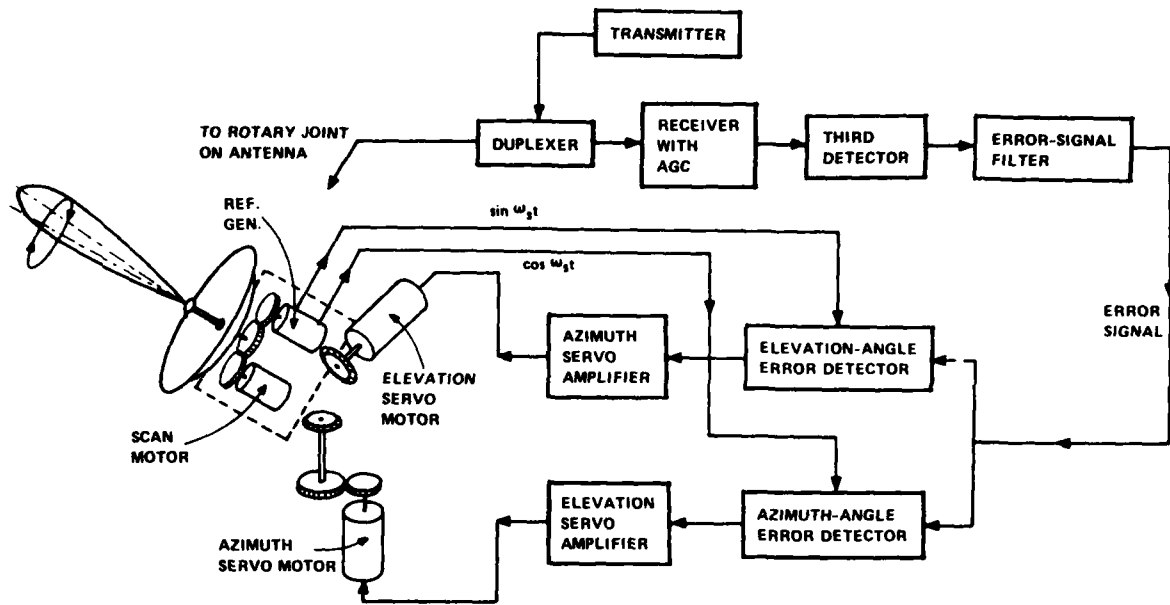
TRANSMITTER

TO ROTARY JOINT ON ANTENNA

DUPLEXER

RECEIVER WITH AGC

THIRD DETECTOR

ERROR-SIGNAL FILTER

REF. GEN.

$\sin \omega_s t$

$\cos \omega_s t$

ERROR SIGNAL

AZIMUTH SERVO AMPLIFIER

ELEVATION-ANGLE ERROR DETECTOR

ELEVATION SERVO MOTOR

SCAN MOTOR

ELEVATION SERVO AMPLIFIER

AZIMUTH-ANGLE ERROR DETECTOR

AZIMUTH SERVO MOTOR